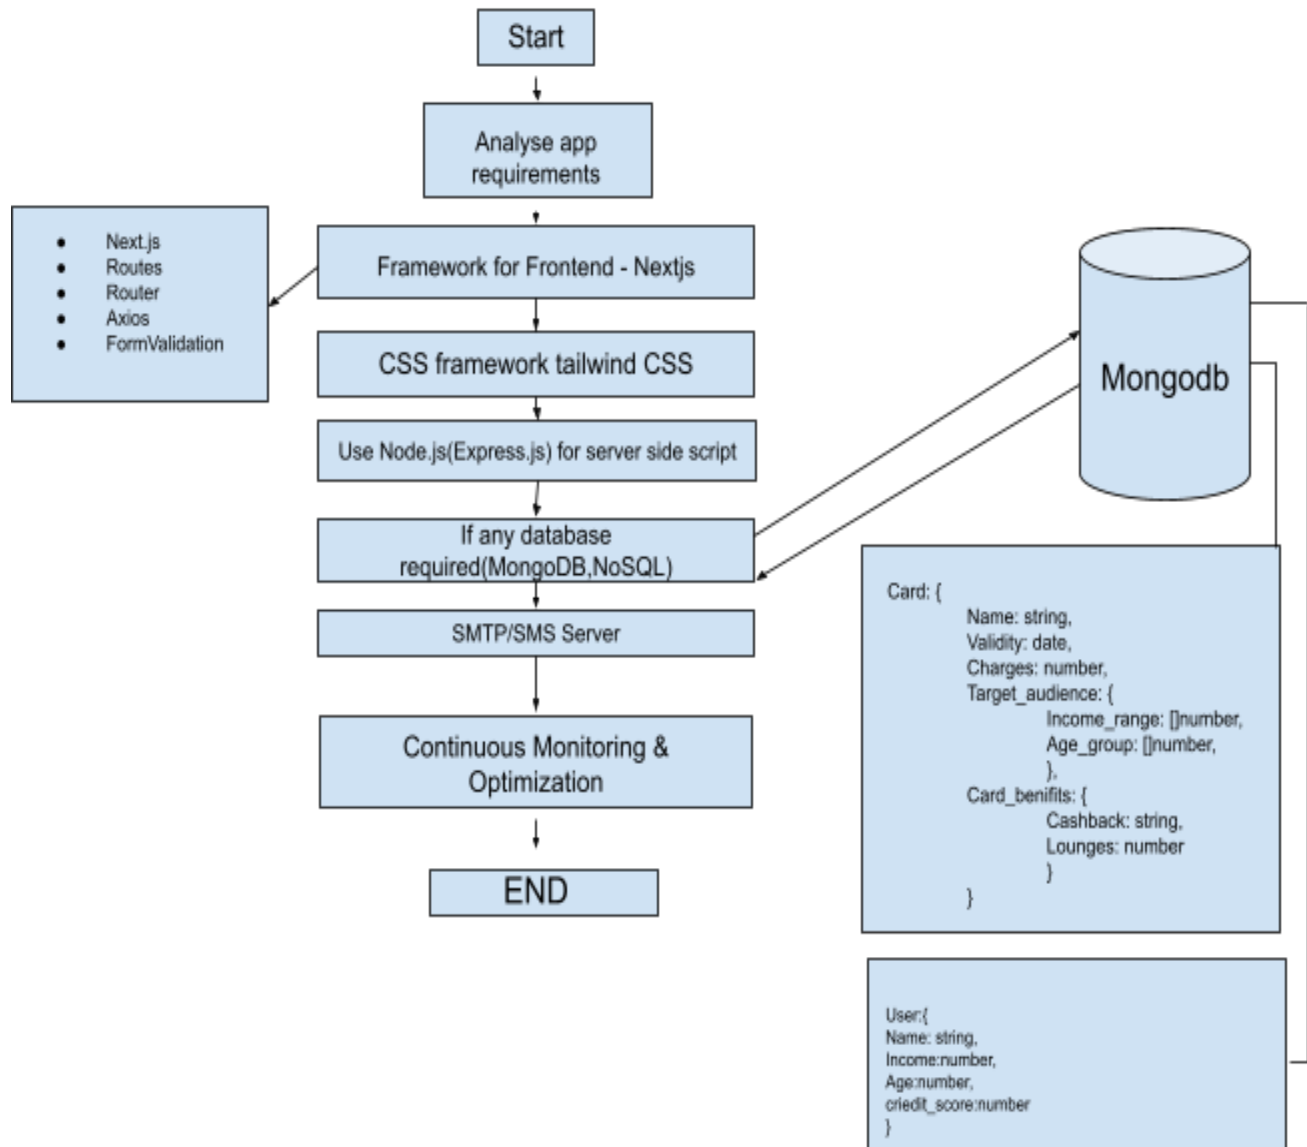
Start

Analyse app requirements

- Next.js
- Routes
- Router
- Axios
- FormValidation

Framework for Frontend - Nextjs

CSS framework tailwind CSS

Use Node.js(Express.js) for server side script

If any database required(MongoDB,NoSQL)

SMTP/SMS Server

Continuous Monitoring & Optimization

END

Mongodb

Card: {
Name: string,
Validity: date,
Charges: number,
Target_audience: {
Income_range: []number,
Age_group: []number,
},
Card_benifits: {
Cashback: string,
Lounges: number
}
}

User:{
Name: string,
Income:number,
Age:number,
criedit_score:number
}